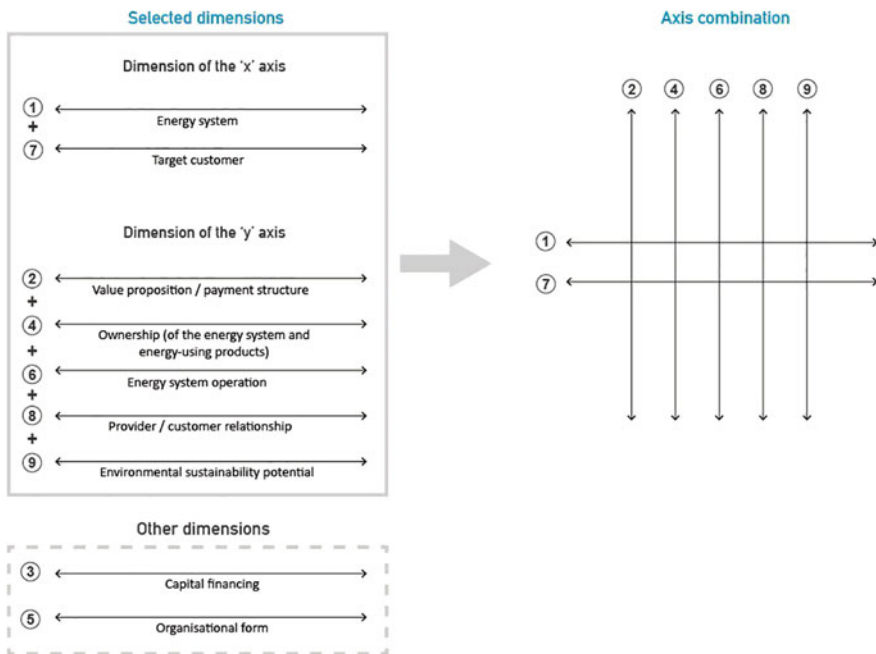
Selected dimensions

Dimension of the 'x' axis

① Energy system
+
⑦ Target customer

Dimension of the 'y' axis

② Value proposition / payment structure
+
④ Ownership (of the energy system and energy-using products)
+
⑥ Energy system operation
+
⑧ Provider / customer relationship
+
⑨ Environmental sustainability potential

Other dimensions

③ Capital financing

⑤ Organisational form

Axis combination

② ④ ⑥ ⑧ ⑨

①

⑦